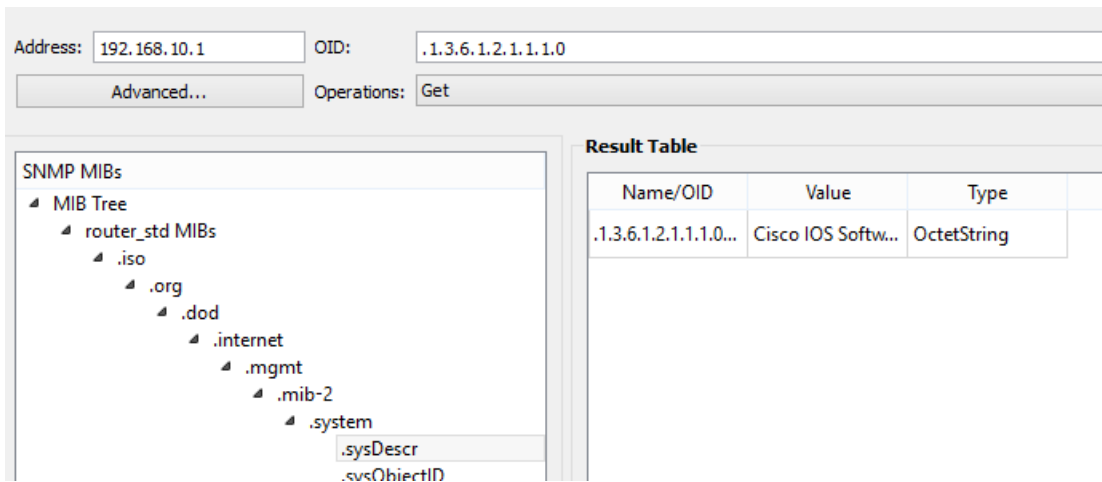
Address: 192.168.10.1
OID: .1.3.6.1.2.1.1.1.0
Advanced...
Operations: Get

SNMP MIBs
MIB Tree
router_std MIBs
.iso
.org
.dod
.internet
.mgmt
.mib-2
.system
.sysDescr
.sysObjectID

Result Table

| Name/OID | Value | Type |
|---|---|---|
| .1.3.6.1.2.1.1.1.0... | Cisco IOS Softw... | OctetString |